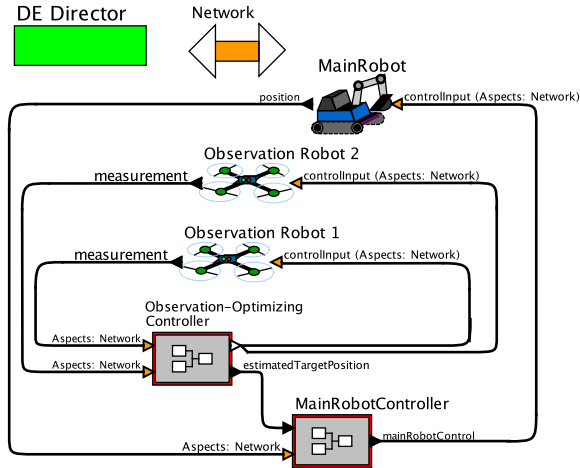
DE Director

Network

MainRobot

position

controlInput (Aspects: Network)

Observation Robot 2

measurement

controlInput (Aspects: Network)

Observation Robot 1

measurement

controlInput (Aspects: Network)

Observation-Optimizing Controller

Aspects: Network

Aspects: Network

estimatedTargetPosition

MainRobotController

Aspects: Network

mainRobotControl